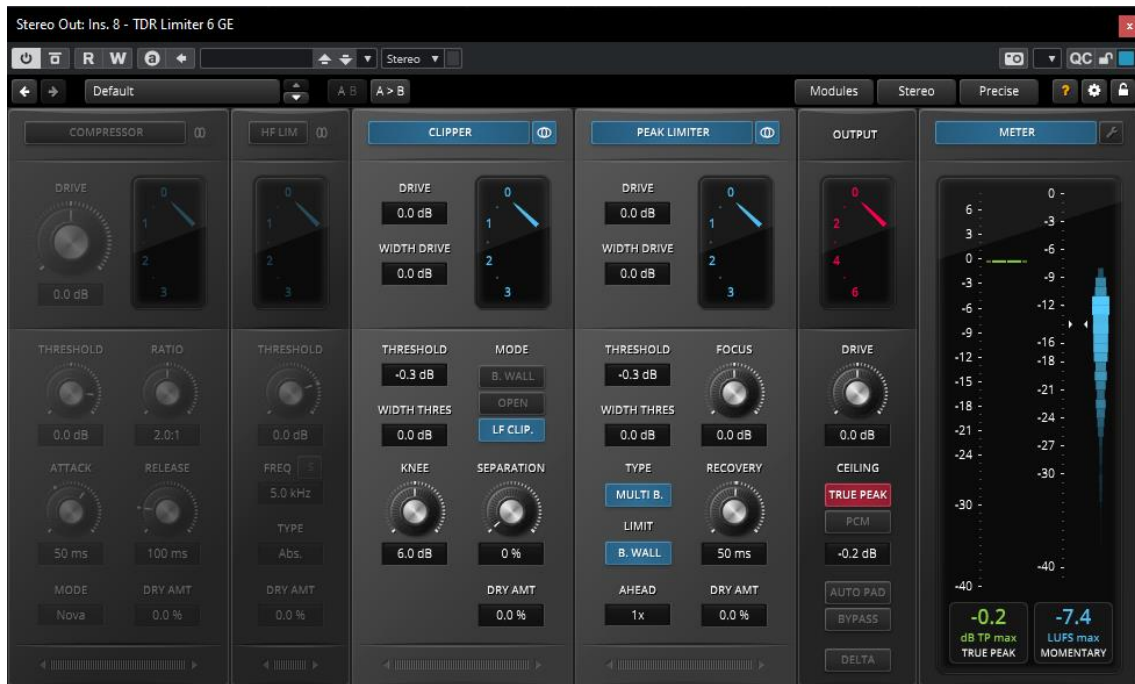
Stereo Out: Ins. 8 - TDR Limiter 6 GE

R W

Stereo

QC

Default

A B A > B

Modules Stereo Precise ?

COMPRESSOR

DRIVE

0
1
2
3

0.0 dB

THRESHOLD RATIO

0.0 dB 2.0:1

ATTACK RELEASE

50 ms 100 ms

MODE DRY AMT

Nova 0.0 %

HF LIM

0
1
2
3

THRESHOLD

0.0 dB

FREQ S

5.0 kHz

TYPE

Abs.

DRY AMT

0.0 %

CLIPPER

DRIVE

0.0 dB

WIDTH DRIVE

0.0 dB

0
1
2
3

THRESHOLD MODE

-0.3 dB B. WALL

OPEN

WIDTH THRES

0.0 dB LF CLIP.

KNEE SEPARATION

6.0 dB 0 %

DRY AMT

0.0 %

PEAK LIMITER

DRIVE

0.0 dB

WIDTH DRIVE

0.0 dB

0
1
2
3

THRESHOLD FOCUS

-0.3 dB

WIDTH THRES

0.0 dB 0.0 dB

TYPE RECOVERY

MULTI B.

LIMIT

B. WALL 50 ms

AHEAD DRY AMT

1x 0.0 %

OUTPUT

0
2
4
6

DRIVE

0.0 dB

CEILING

TRUE PEAK

PCM

-0.2 dB

AUTO PAD

BYPASS

DELTA

METER

6
3
0
-3
-6
-9
-12
-15
-18
-21
-24
-30
-40

0
-3
-6
-9
-12
-16
-18
-21
-24
-27
-30
-40

-0.2
dB TP max
TRUE PEAK

-7.4
LUFS max
MOMENTARY